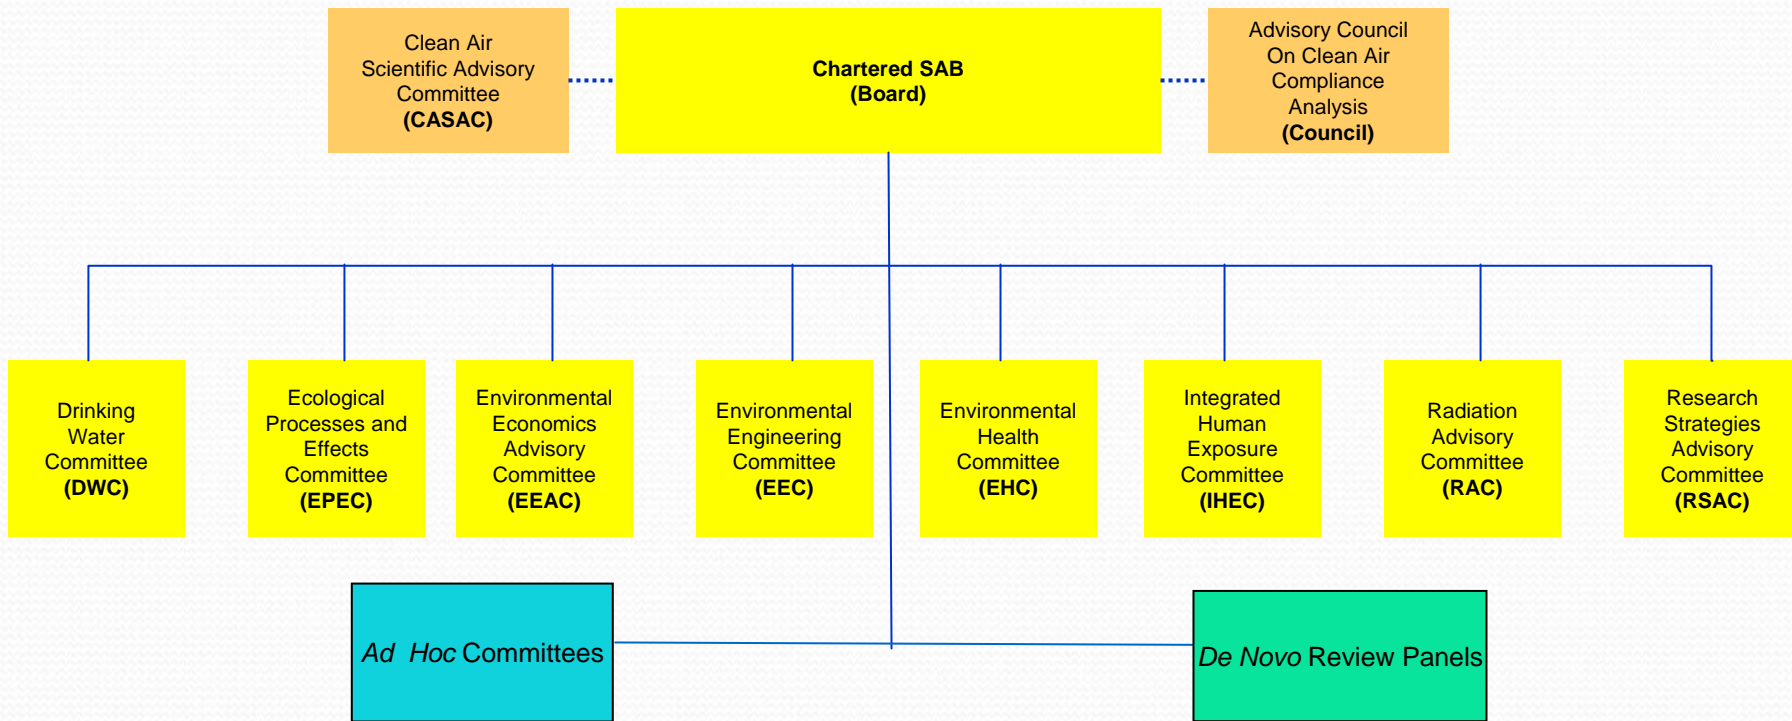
Clean Air Scientific Advisory Committee
**(CASAC)**

**Chartered SAB**
**(Board)**

Advisory Council On Clean Air Compliance Analysis
**(Council)**

Drinking Water Committee
**(DWC)**

Ecological Processes and Effects Committee
**(EPEC)**

Environmental Economics Advisory Committee
**(EEAC)**

Environmental Engineering Committee
**(EEC)**

Environmental Health Committee
**(EHC)**

Integrated Human Exposure Committee
**(IHEC)**

Radiation Advisory Committee
**(RAC)**

Research Strategies Advisory Committee
**(RSAC)**

*Ad Hoc* Committees

*De Novo* Review Panels